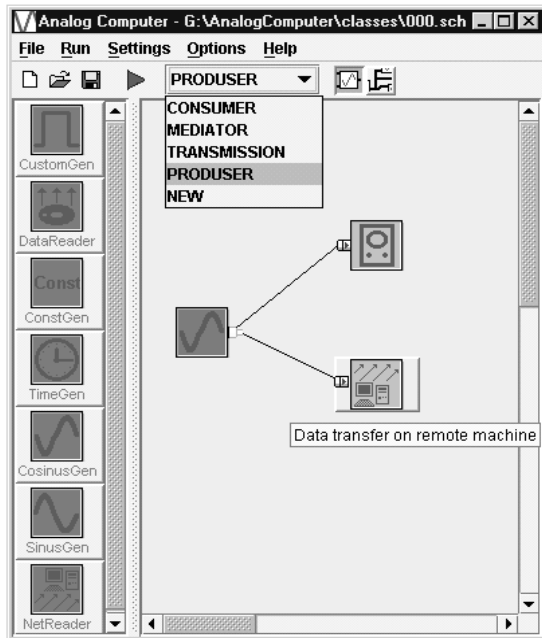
Analog Computer - G:\AnalogComputer\classes\000.sch

File Run Settings Options Help

PRODUSER

CONSUMER
MEDIATOR
TRANSMISSION
PRODUSER
NEW

CustomGen
DataReader
Const
ConstGen
TimeGen
CosinusGen
SinusGen
NetReader

Data transfer on remote machine